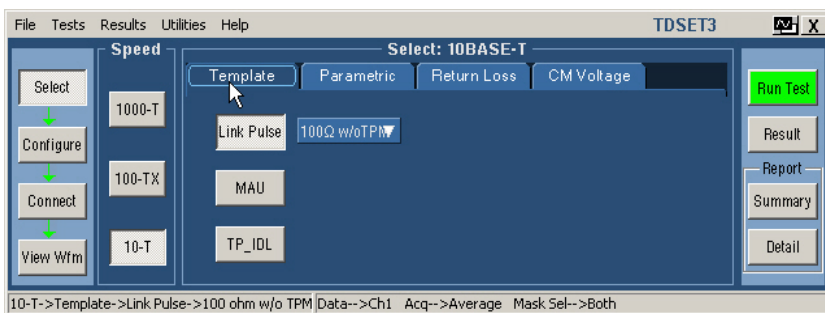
File Tests Results Utilities Help

TDSET3

X

Speed

Select: 10BASE-T

Select

Configure

Connect

View Wfm

1000-T

100-TX

10-T

Template

Parametric

Return Loss

CM Voltage

Link Pulse

100Ω w/oTPM

MAU

TP_IDL

Run Test

Result

Report

Summary

Detail

10-T->Template->Link Pulse->100 ohm w/o TPM Data-->Ch1 Acq-->Average Mask Sel-->Both